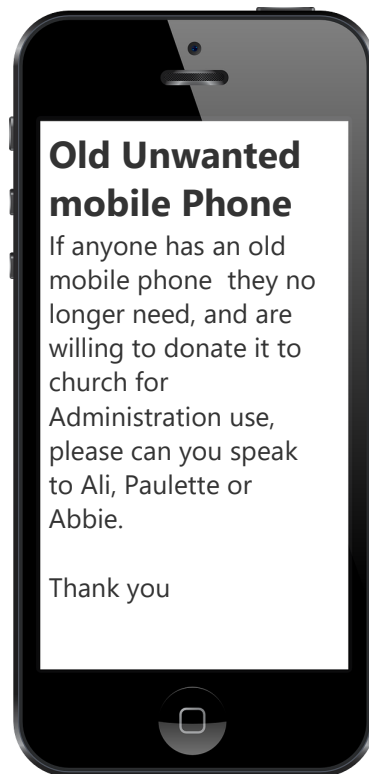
Old Unwanted mobile Phone

If anyone has an old mobile phone they no longer need, and are willing to donate it to church for Administration use, please can you speak to Ali, Paulette or Abbie.

Thank you